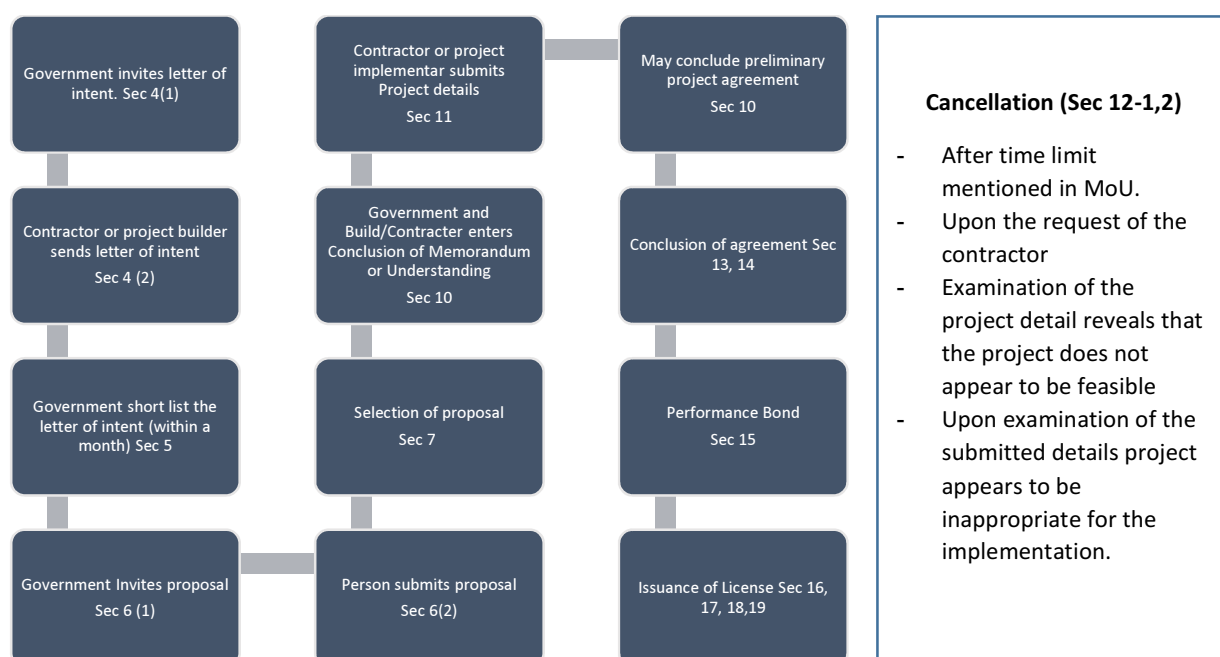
Government invites letter of intent. Sec 4(1)

Contractor or project builder sends letter of intent
Sec 4 (2)

Government short list the letter of intent (within a month) Sec 5

Government Invites proposal
Sec 6 (1)

Person submits proposal
Sec 6(2)

Selection of proposal
Sec 7

Government and Build/Contracter enters Conclusion of Memorandum or Understanding
Sec 10

Contractor or project implementar submits Project details
Sec 11

May conclude preliminary project agreement
Sec 10

Conclusion of agreement Sec 13, 14

Performance Bond
Sec 15

Issuance of License Sec 16, 17, 18,19

**Cancellation (Sec 12-1,2)**

- After time limit mentioned in MoU.
- Upon the request of the contractor
- Examination of the project detail reveals that the project does not appear to be feasible
- Upon examination of the submitted details project appears to be inappropriate for the implementation.